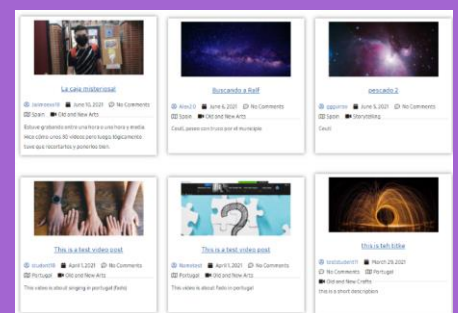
La casa misteriosa

jacerezo18 June 10, 2021 No Comments
Spain Old and New Arts

Estuve grabando entre una hora o una hora y media. Hice cómo unos 90 videos pero luego lógicamente tuve que recortarlos y ponerles bien.

Buscando a Ralf

Alex2.0 June 6, 2021 No Comments
Spain Old and New Arts

Ceuti, paseo con truco por el municipio

pescado 2

jgguirao June 5, 2021 No Comments
Spain Storytelling

Ceuti

This is a test video post

student18 April 1, 2021 No Comments
Portugal Old and New Arts

This video is about singing in portugal (fado)

This is a test video post

Nonetest April 1, 2021 No Comments
Portugal Old and New Arts

This video is about fado in portugal

this is teh title

teststudent01 March 29, 2021
No Comments Spain
Old and New Crafts

this is a short description